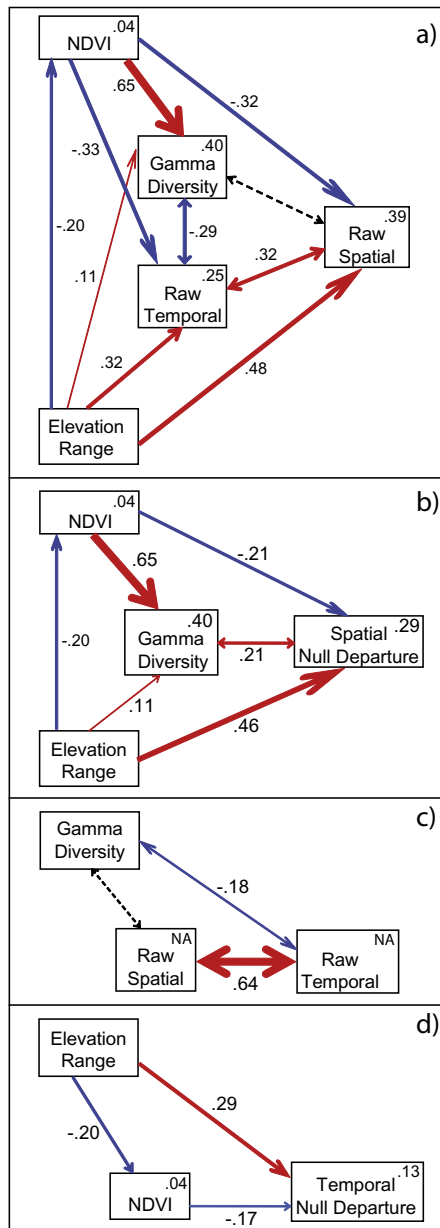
a)

NDVI .04

.65

-.32

-.33

Gamma Diversity .40

-.20

-.29

Raw Spatial .39

.11

Raw Temporal .25

.32

.32

.48

Elevation Range

b)

NDVI .04

.65

-.21

Gamma Diversity .40

-.20

Spatial Null Departure .29

.21

.11

.46

Elevation Range

c)

Gamma Diversity

-.18

Raw Spatial NA

Raw Temporal NA

.64

d)

Elevation Range

.29

-.20

NDVI .04

Temporal Null Departure .13

-.17